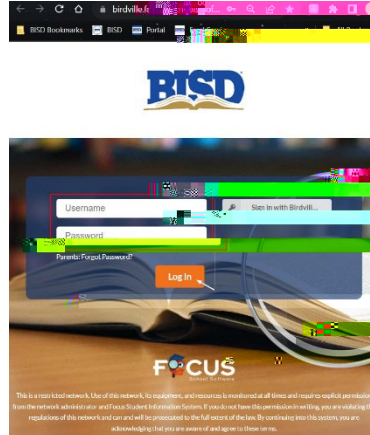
birdville.f

BISD Bookmarks
BISD
Portal

BISD

Username
Sign in with Birdvill...
Password
Parents: Forgot Password?
Log In

FOCUS
School Software

This is a restricted network. Use of this network, its equipment, and resources is monitored at all times and requires explicit permission from the network administrator and Focus Student Information System. If you do not have this permission in writing, you are violating the regulations of this network and can and will be prosecuted to the full extent of the law. By continuing into this system, you are acknowledging that you are aware of and agree to these terms.